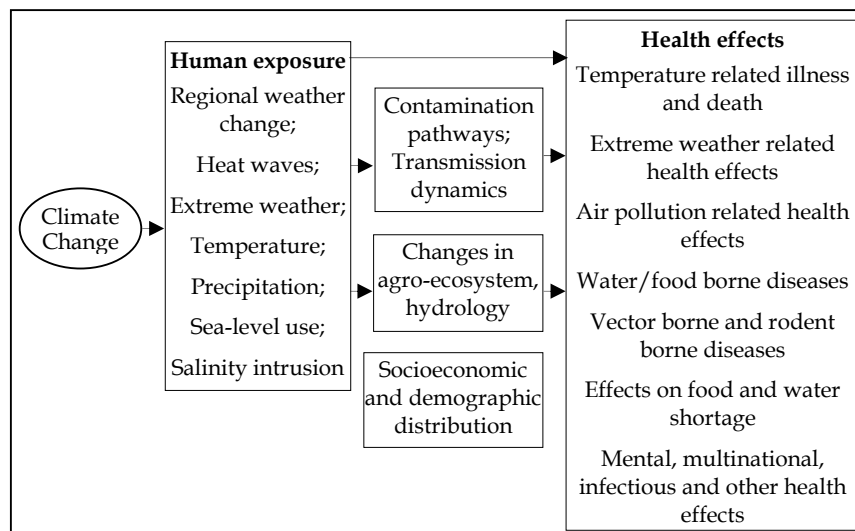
Climate Change

Human exposure

Regional weather change;

Heat waves;

Extreme weather;

Temperature;

Precipitation;

Sea-level use;

Salinity intrusion

Contamination pathways; Transmission dynamics

Changes in agro-ecosystem, hydrology

Socioeconomic and demographic distribution

Health effects

Temperature related illness and death

Extreme weather related health effects

Air pollution related health effects

Water/food borne diseases

Vector borne and rodent borne diseases

Effects on food and water shortage

Mental, multinational, infectious and other health effects